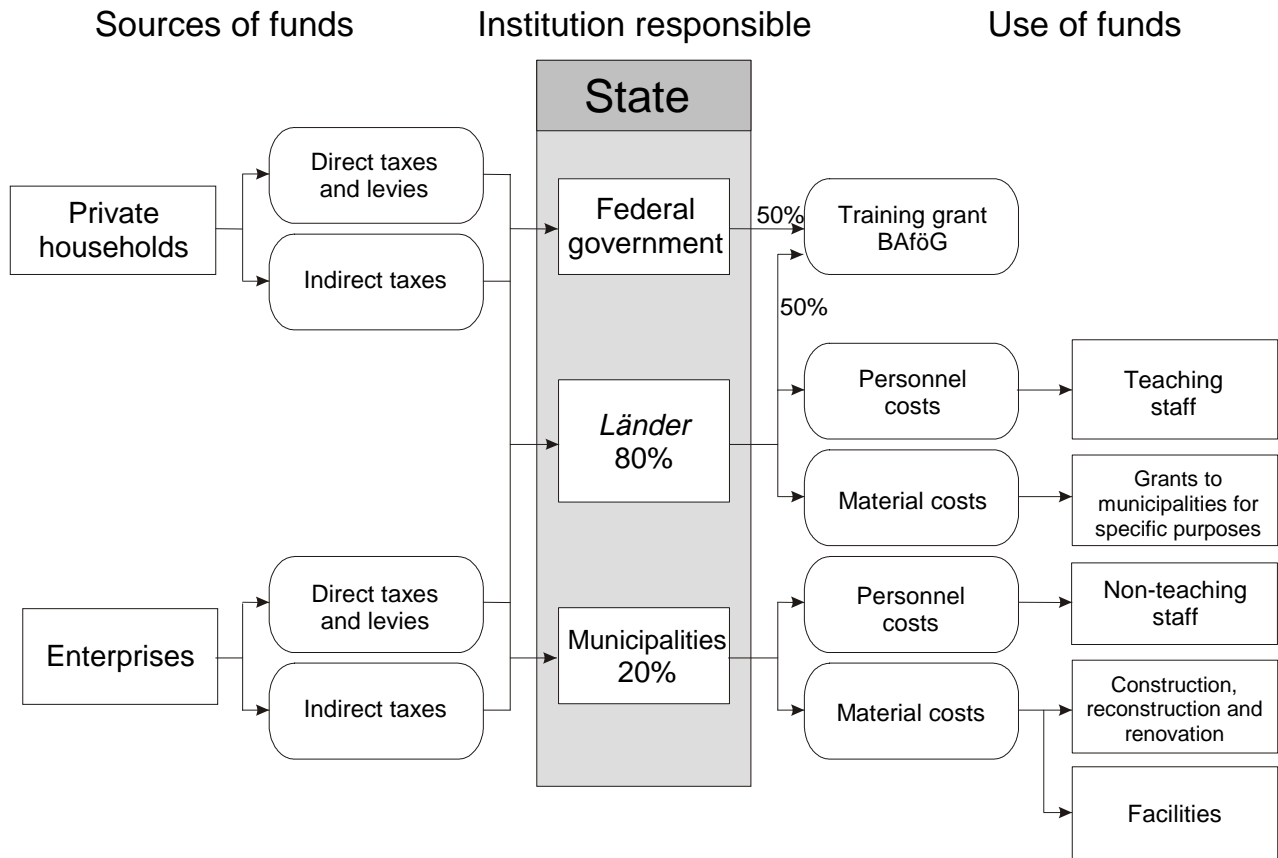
Sources of funds

Institution responsible

Use of funds

State

Private households

Direct taxes and levies

Indirect taxes

Federal government

50%

Training grant BAföG

50%

Personnel costs

Teaching staff

*Länder* 80%

Material costs

Grants to municipalities for specific purposes

Enterprises

Direct taxes and levies

Indirect taxes

Municipalities 20%

Personnel costs

Non-teaching staff

Material costs

Construction, reconstruction and renovation

Facilities